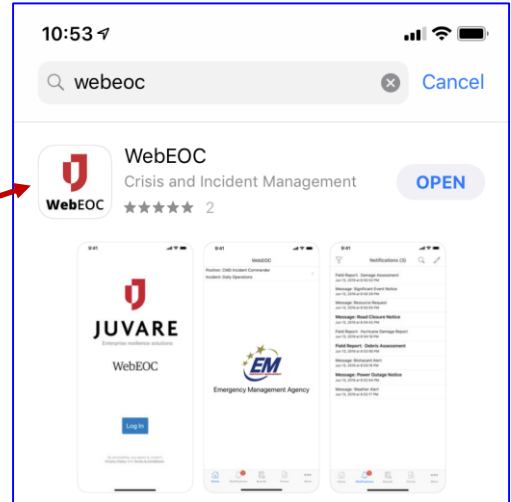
10:53

webeoc

Cancel

WebEOC

WebEOC

Crisis and Incident Management

★★★★★ 2

OPEN

9:41

JUVARE

Enterprise resilience solutions

WebEOC

Log In

9:41

WebEOC

Position: CMD Incident Commander

Incident: Daily Operations

EM

Emergency Management Agency

9:41

Notifications (3)

Field Report : Damage Assessment

Message: Significant Event Notice

Message: Resource Request

Message: Road Closure Notice

Field Report : Hurricane Damage Report

Field Report : Debris Assessment

Message: Biohazard Alert

Message: Power Outage Notice

Message: Weather Alert